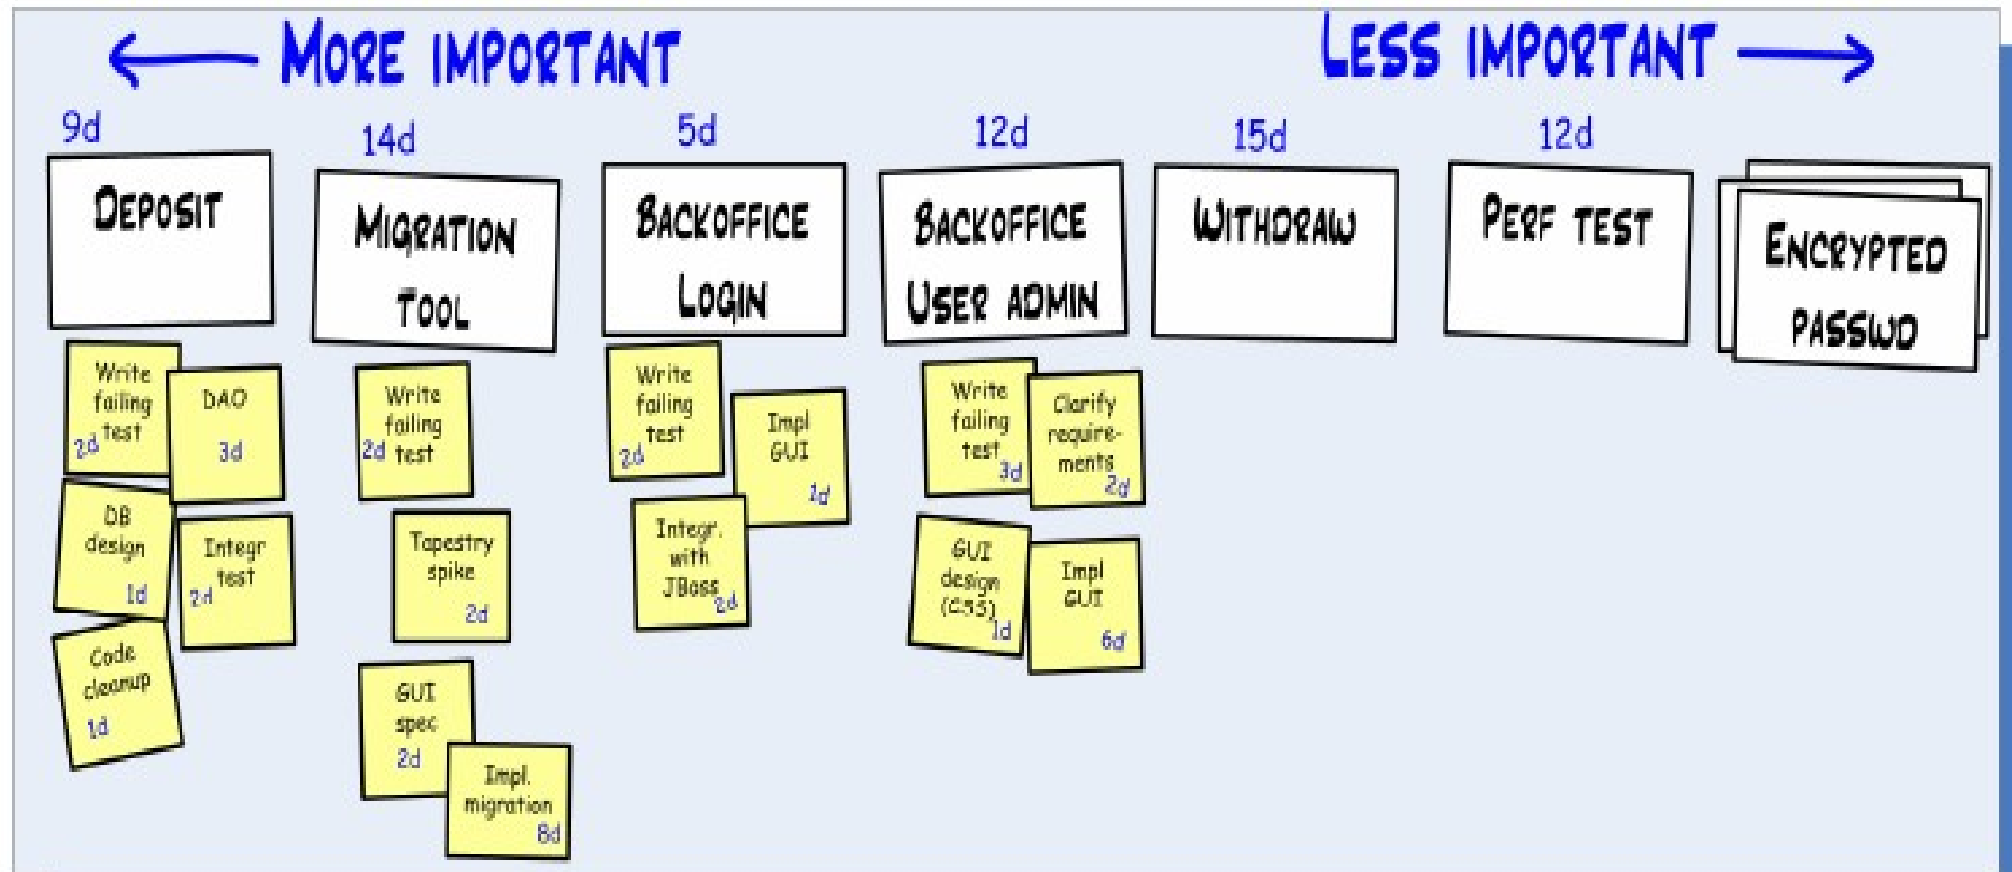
← MORE IMPORTANT

LESS IMPORTANT →

9d
DEPOSIT
Write failing test 2d
DAO 3d
DB design 1d
Integr test 2d
Code cleanup 1d

14d
MIGRATION TOOL
Write failing test 2d
Tapestry spike 2d
GUI spec 2d
Impl. migration 8d

5d
BACKOFFICE LOGIN
Write failing test 2d
Impl GUI 1d
Integr. with JBoss 2d

12d
BACKOFFICE USER ADMIN
Write failing test 3d
Clarify requirements 2d
GUI design (CSS) 1d
Impl GUI 6d

15d
WITHDRAW

12d
PERF TEST

ENCRYPTED PASSWD